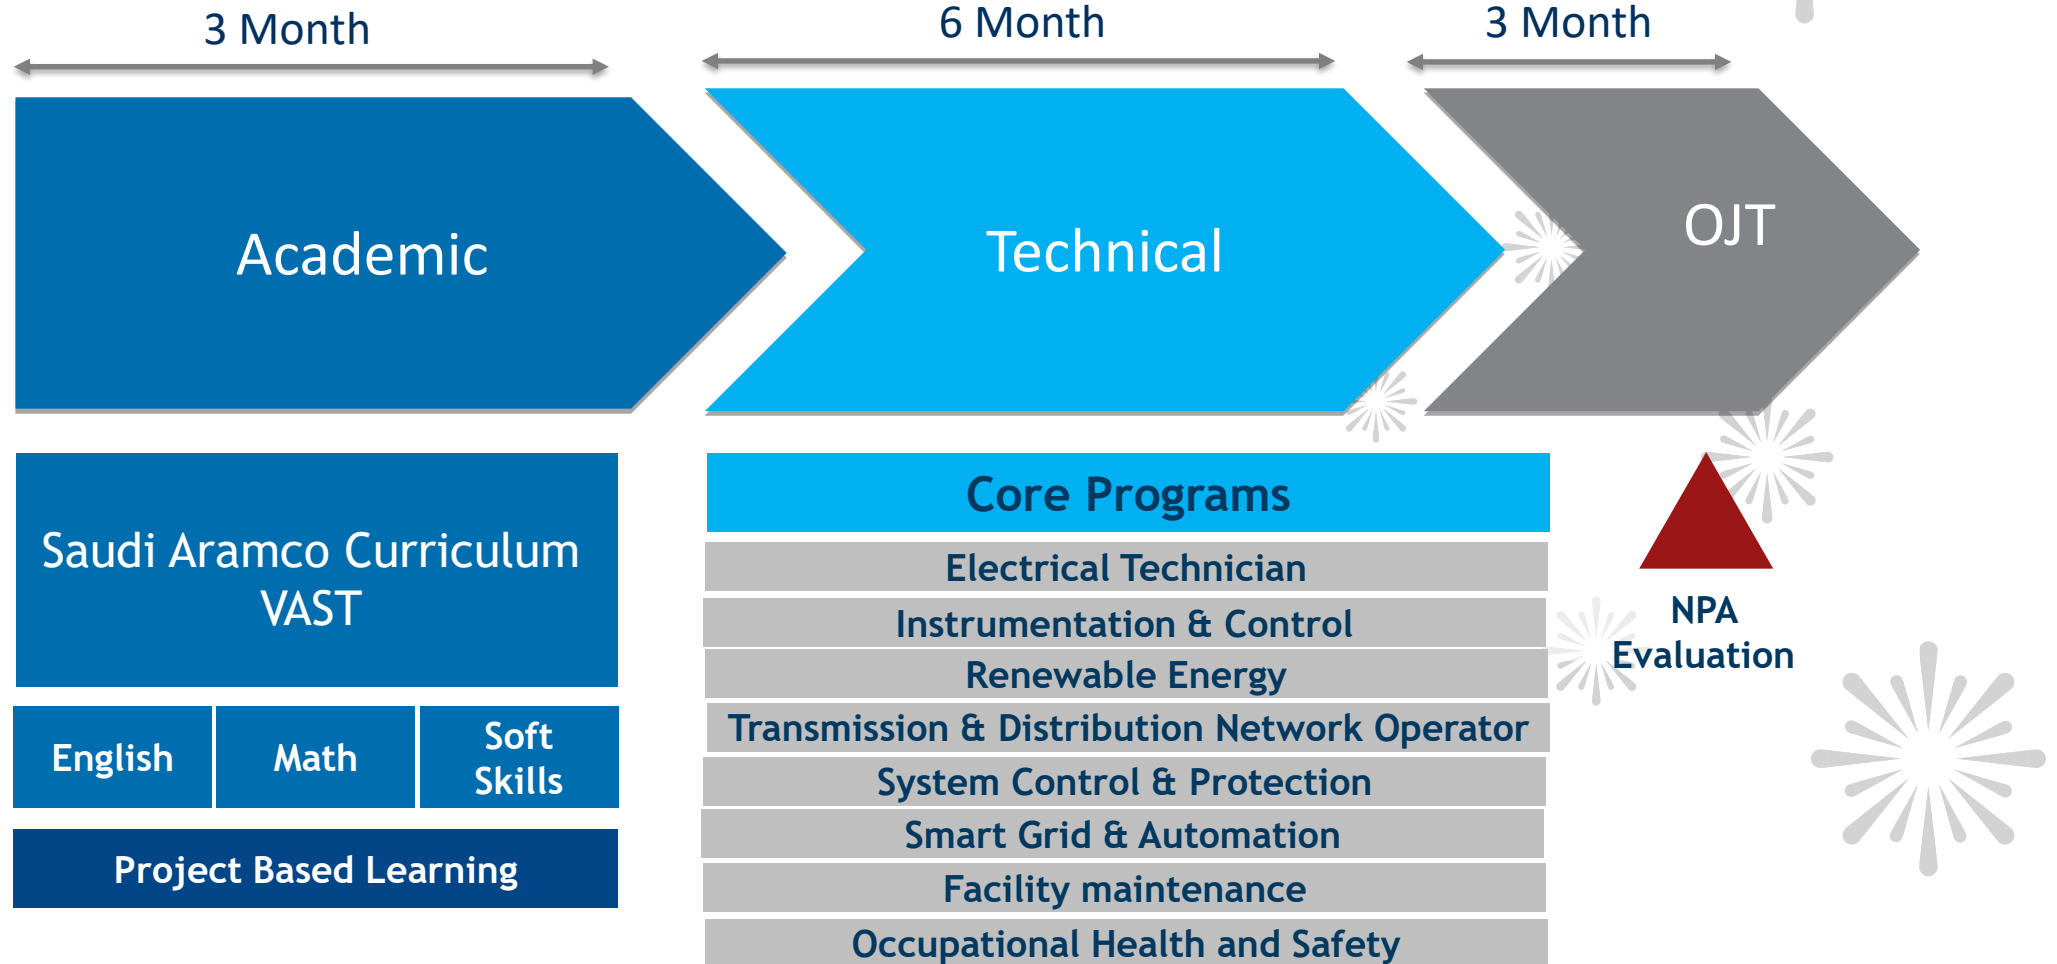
3 Month

6 Month

3 Month

Academic

Technical

OJT

Saudi Aramco Curriculum VAST

English

Math

Soft Skills

Project Based Learning

Core Programs

Electrical Technician

Instrumentation & Control

Renewable Energy

Transmission & Distribution Network Operator

System Control & Protection

Smart Grid & Automation

Facility maintenance

Occupational Health and Safety

NPA Evaluation